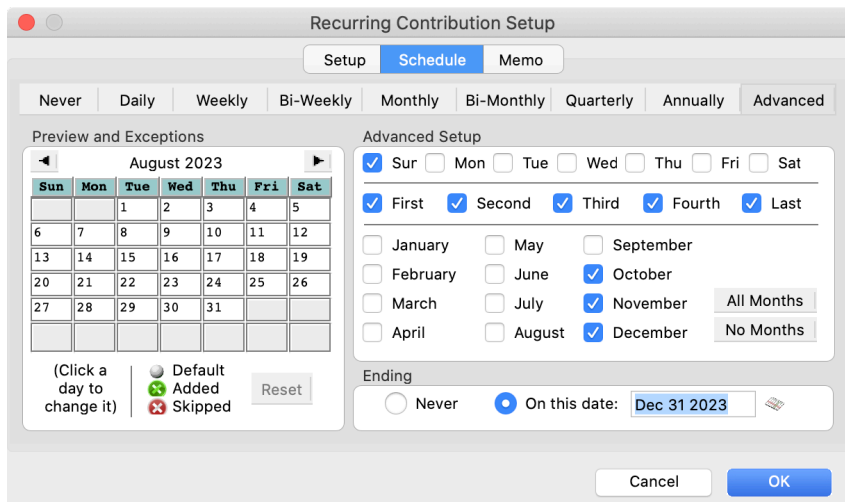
Recurring Contribution Setup

Setup | Schedule | Memo

Never | Daily | Weekly | Bi-Weekly | Monthly | Bi-Monthly | Quarterly | Annually | Advanced

Preview and Exceptions

◀ August 2023 ▶

| Sun | Mon | Tue | Wed | Thu | Fri | Sat |
|---|---|---|---|---|---|---|
| | | 1 | 2 | 3 | 4 | 5 |
| 6 | 7 | 8 | 9 | 10 | 11 | 12 |
| 13 | 14 | 15 | 16 | 17 | 18 | 19 |
| 20 | 21 | 22 | 23 | 24 | 25 | 26 |
| 27 | 28 | 29 | 30 | 31 | | |
| | | | | | | |

(Click a day to change it)

Default
Added
Skipped

Reset

Advanced Setup

Sun Mon Tue Wed Thu Fri Sat

First Second Third Fourth Last

January May September
February June October
March July November
April August December

All Months
No Months

Ending

Never On this date: Dec 31 2023

Cancel OK